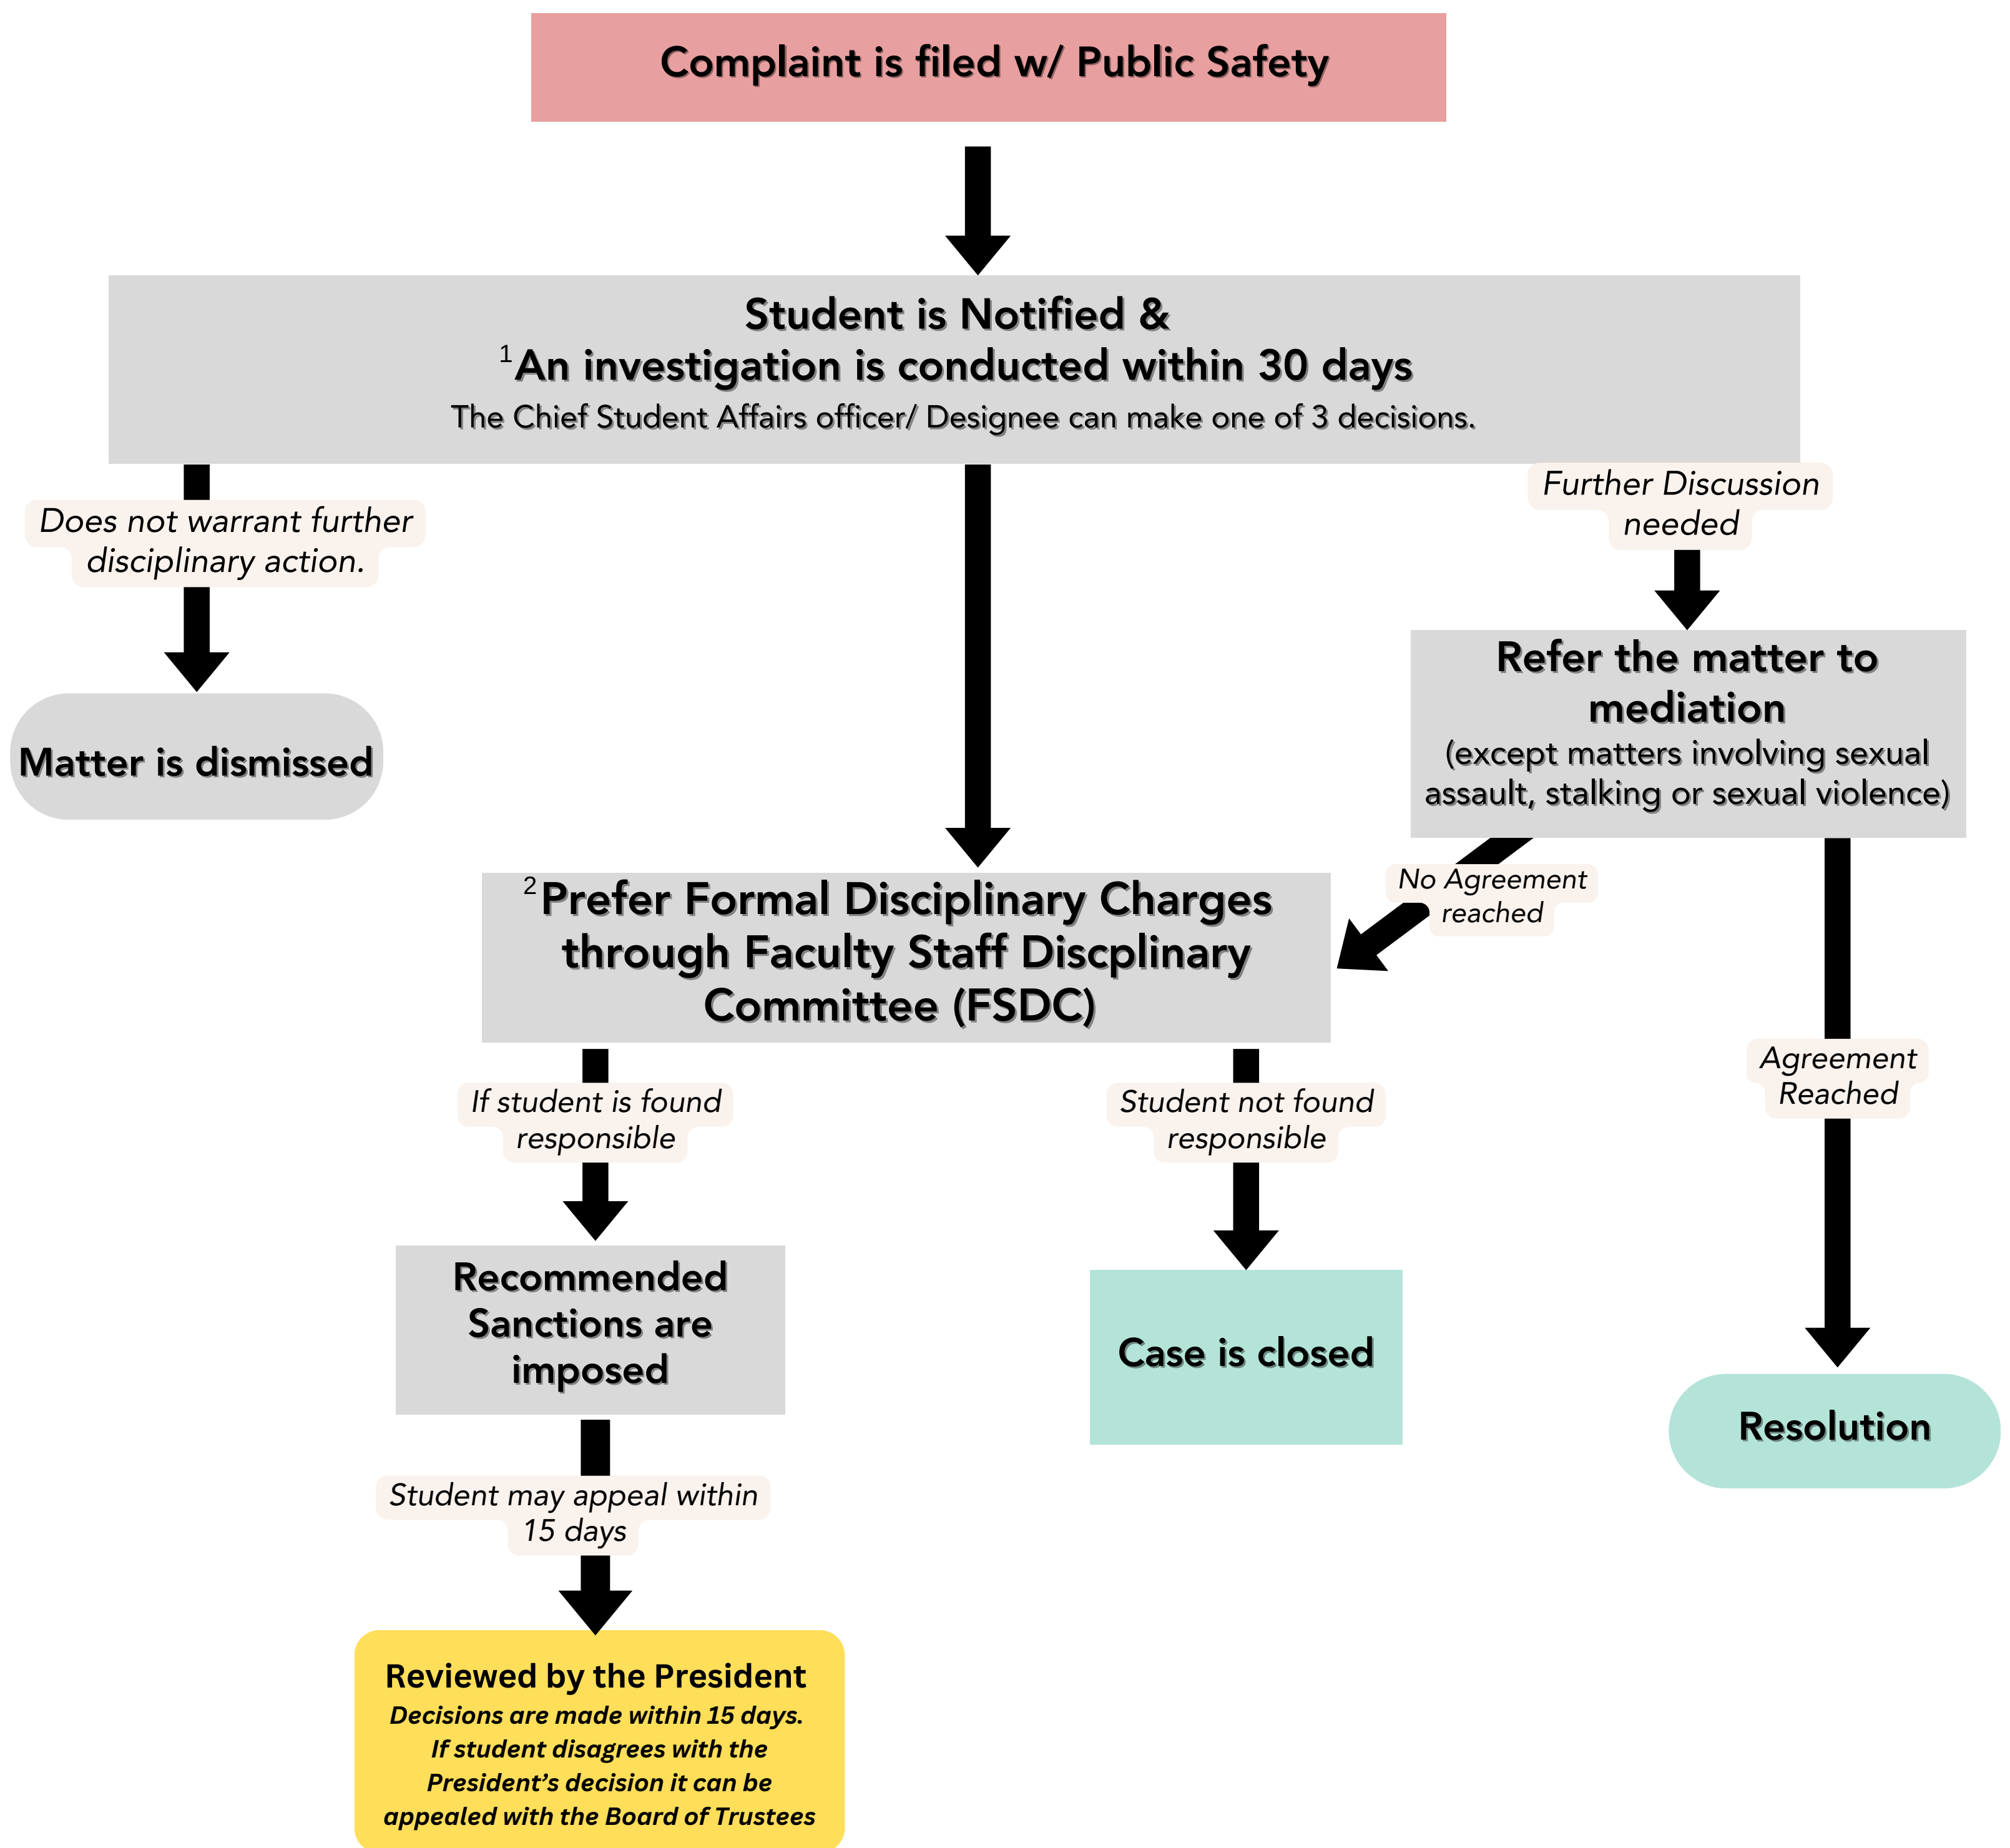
Complaint is filed w/ Public Safety

Student is Notified &
$^1$An investigation is conducted within 30 days
The Chief Student Affairs officer/ Designee can make one of 3 decisions.

Does not warrant further disciplinary action.

Matter is dismissed

Further Discussion needed

Refer the matter to mediation
(except matters involving sexual assault, stalking or sexual violence)

No Agreement reached

$^2$Prefer Formal Disciplinary Charges through Faculty Staff Discplinary Committee (FSDC)

Agreement Reached

If student is found responsible

Student not found responsible

Recommended Sanctions are imposed

Case is closed

Resolution

Student may appeal within 15 days

Reviewed by the President
Decisions are made within 15 days. If student disagrees with the President's decision it can be appealed with the Board of Trustees